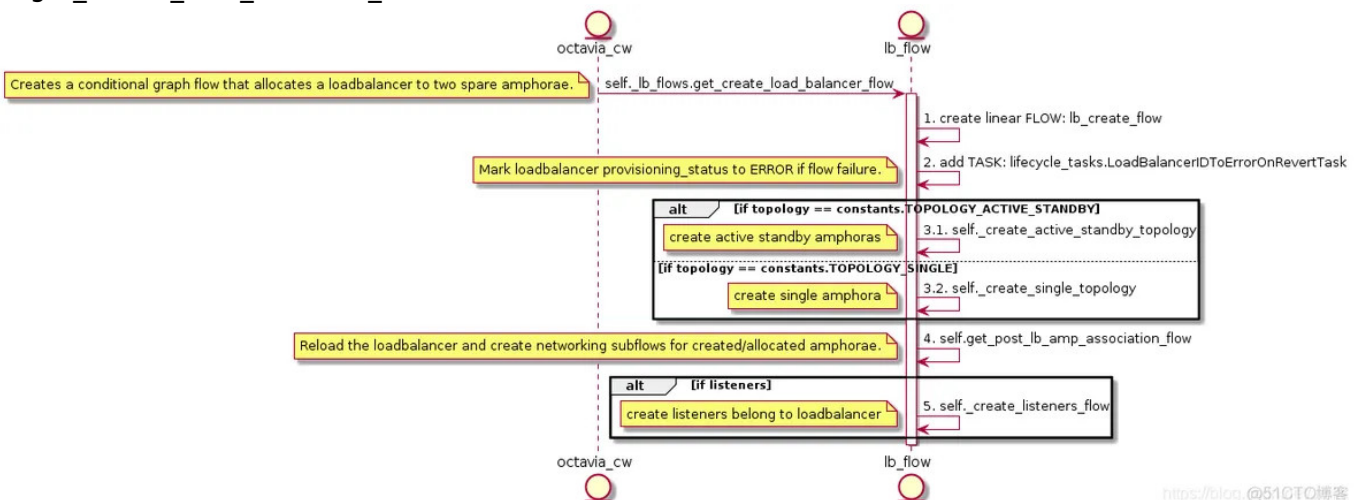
octavia_cw

lb_flow

Creates a conditional graph flow that allocates a loadbalancer to two spare amphorae.

self._lb_flows.get_create_load_balancer_flow

1. create linear FLOW: lb_create_flow

Mark loadbalancer provisioning_status to ERROR if flow failure.

2. add TASK: lifecycle_tasks.LoadBalancerIDToErrorOnRevertTask

alt [if topology == constants.TOPOLOGY_ACTIVE_STANDBY]

create active standby amphoras

3.1. self._create_active_standby_topology

[if topology == constants.TOPOLOGY_SINGLE]

create single amphora

3.2. self._create_single_topology

Reload the loadbalancer and create networking subflows for created/allocated amphorae.

4. self.get_post_lb_amp_association_flow

alt [if listeners]

create listeners belong to loadbalancer

5. self._create_listeners_flow

octavia_cw

lb_flow

https://blog.@51CTO博客